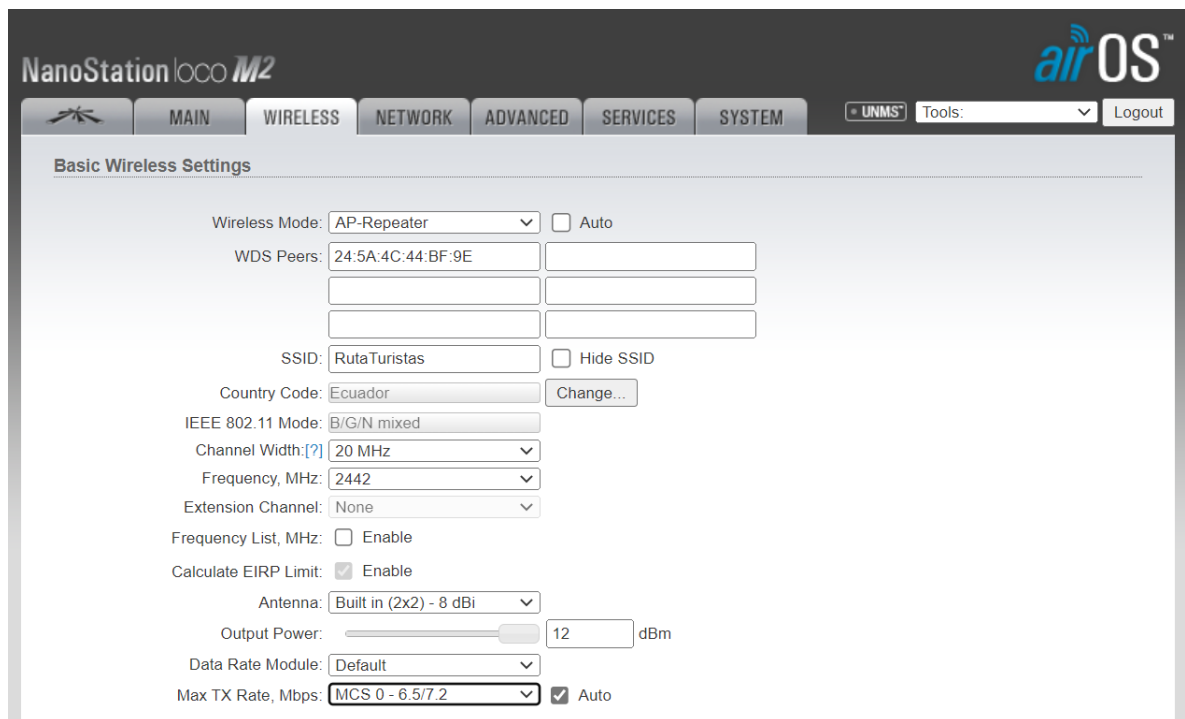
NanoStation loco M2

airOS™

MAIN WIRELESS NETWORK ADVANCED SERVICES SYSTEM

UNMS Tools: Logout

Basic Wireless Settings

Wireless Mode: AP-Repeater Auto

WDS Peers: 24:5A:4C:44:BF:9E

SSID: RutaTuristas Hide SSID

Country Code: Ecuador Change...

IEEE 802.11 Mode: B/G/N mixed

Channel Width:[?] 20 MHz

Frequency, MHz: 2442

Extension Channel: None

Frequency List, MHz: Enable

Calculate EIRP Limit: Enable

Antenna: Built in (2x2) - 8 dBi

Output Power: 12 dBm

Data Rate Module: Default

Max TX Rate, Mbps: MCS 0 - 6.5/7.2 Auto